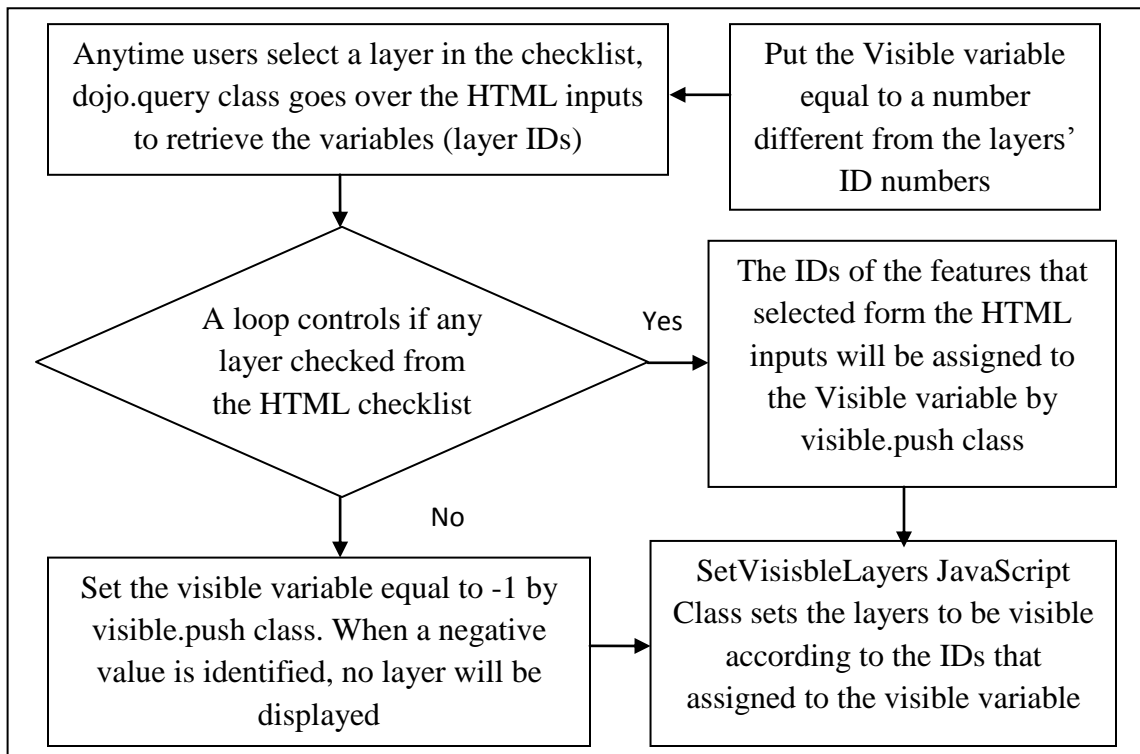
Anytime users select a layer in the checklist, dojo.query class goes over the HTML inputs to retrieve the variables (layer IDs)

Put the Visible variable equal to a number different from the layers' ID numbers

A loop controls if any layer checked from the HTML checklist

Yes

The IDs of the features that selected form the HTML inputs will be assigned to the Visible variable by visible.push class

No

Set the visible variable equal to -1 by visible.push class. When a negative value is identified, no layer will be displayed

SetVisisbleLayers JavaScript Class sets the layers to be visible according to the IDs that assigned to the visible variable